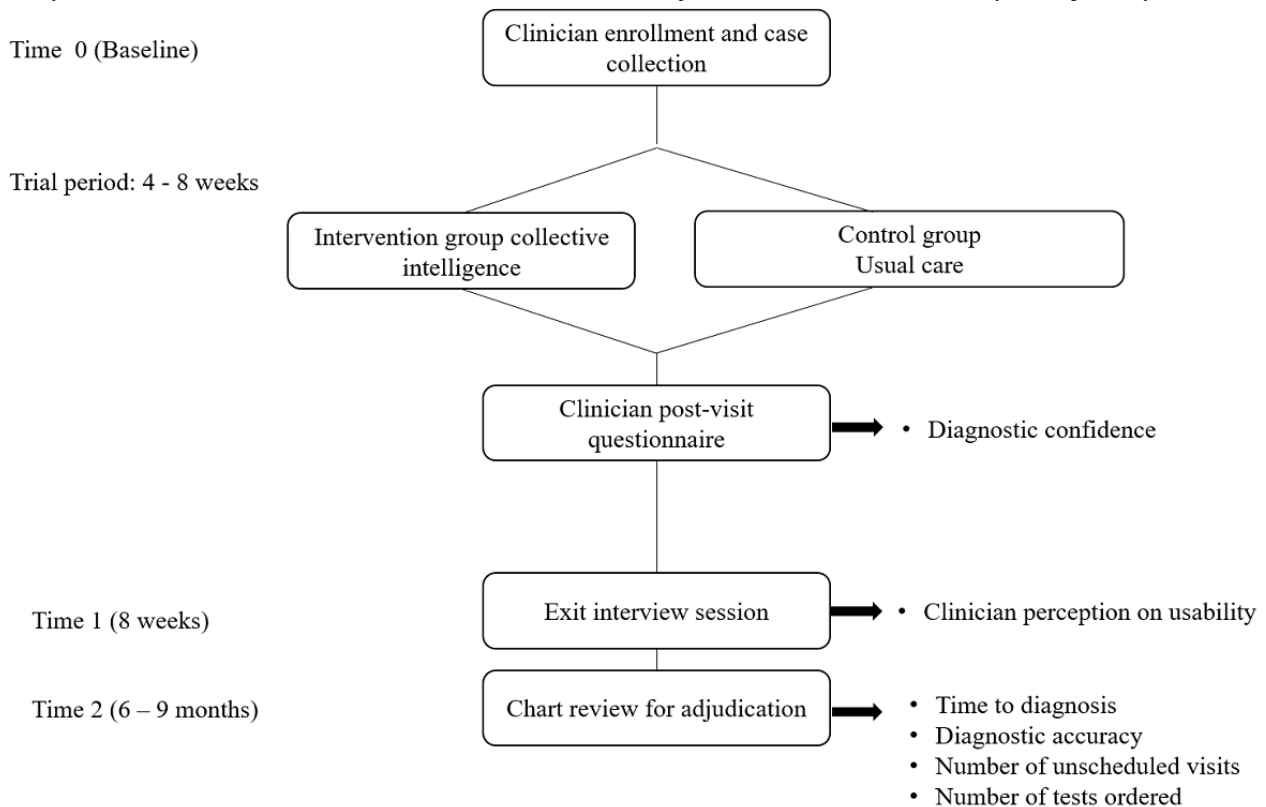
Time 0 (Baseline)

Clinician enrollment and case collection

Trial period: 4 - 8 weeks

Intervention group collective intelligence

Control group
Usual care

Clinician post-visit questionnaire

• Diagnostic confidence

Time 1 (8 weeks)

Exit interview session

• Clinician perception on usability

Time 2 (6 – 9 months)

Chart review for adjudication

• Time to diagnosis
• Diagnostic accuracy
• Number of unscheduled visits
• Number of tests ordered